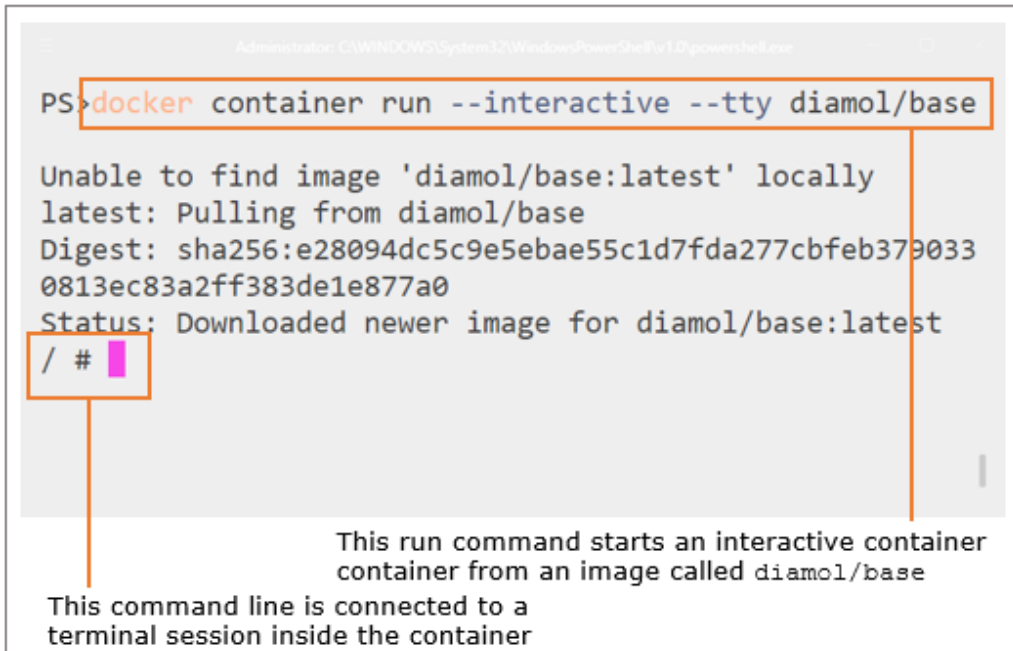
Administrator: C:\WINDOWS\System32\WindowsPowerShell\v1.0\powershell.exe

PS>docker container run --interactive --tty diamol/base

Unable to find image 'diamol/base:latest' locally
latest: Pulling from diamol/base
Digest: sha256:e28094dc5c9e5ebae55c1d7fda277cbfeb379033 0813ec83a2ff383de1e877a0
Status: Downloaded newer image for diamol/base:latest
/ #

This run command starts an interactive container container from an image called diamol/base

This command line is connected to a terminal session inside the container